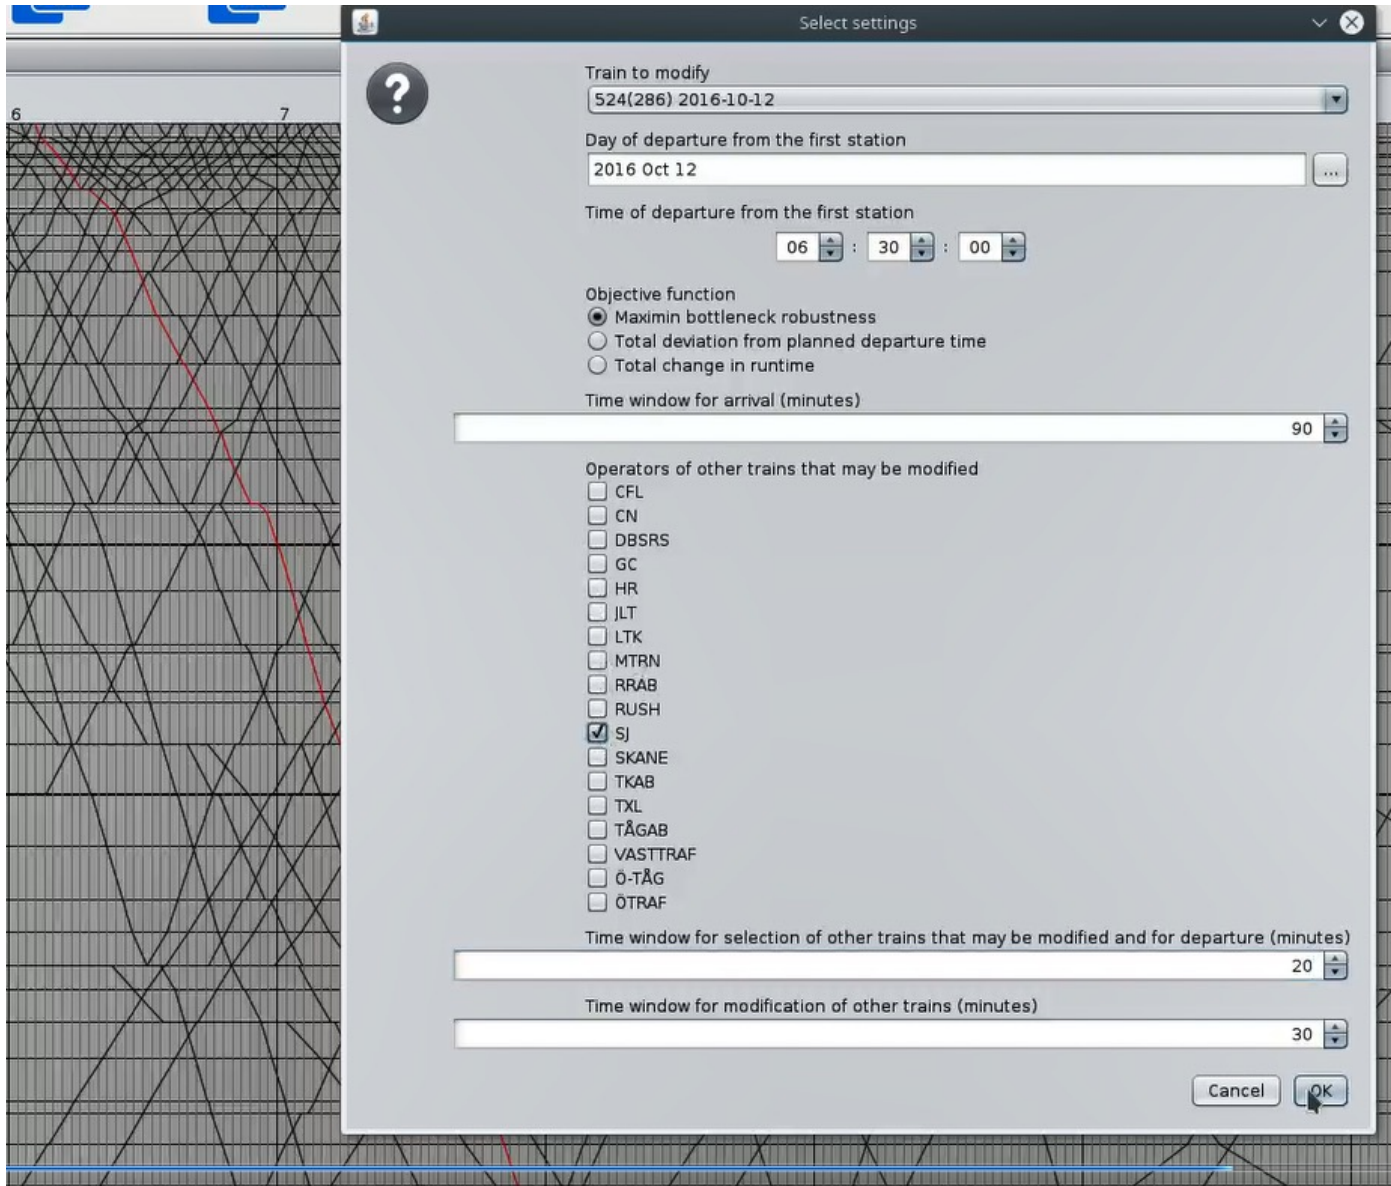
6

7

Select settings

Train to modify

524(286) 2016-10-12

Day of departure from the first station

2016 Oct 12

...

Time of departure from the first station

06 : 30 : 00

Objective function

Maximin bottleneck robustness

Total deviation from planned departure time

Total change in runtime

Time window for arrival (minutes)

90

Operators of other trains that may be modified

CFL

CN

DBSRS

GC

HR

JLT

LTK

MTRN

RRAB

RUSH

SJ

SKANE

TKAB

TXL

TÅGAB

VASTTRAF

Ö-TÅG

ÖTRAF

Time window for selection of other trains that may be modified and for departure (minutes)

20

Time window for modification of other trains (minutes)

30

Cancel

OK